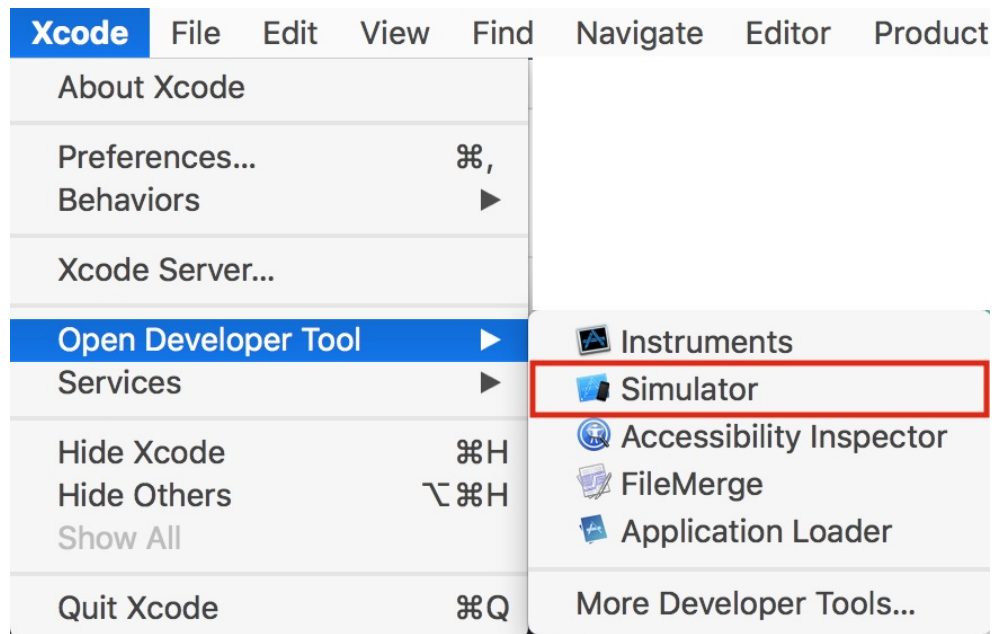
Xcode File Edit View Find Navigate Editor Product

About Xcode

Preferences... ⌘,
Behaviors ▶

Xcode Server...

Open Developer Tool ▶
Services ▶

Hide Xcode ⌘H
Hide Others ⌥⌘H
Show All

Quit Xcode ⌘Q

Instruments
Simulator
Accessibility Inspector
FileMerge
Application Loader

More Developer Tools...